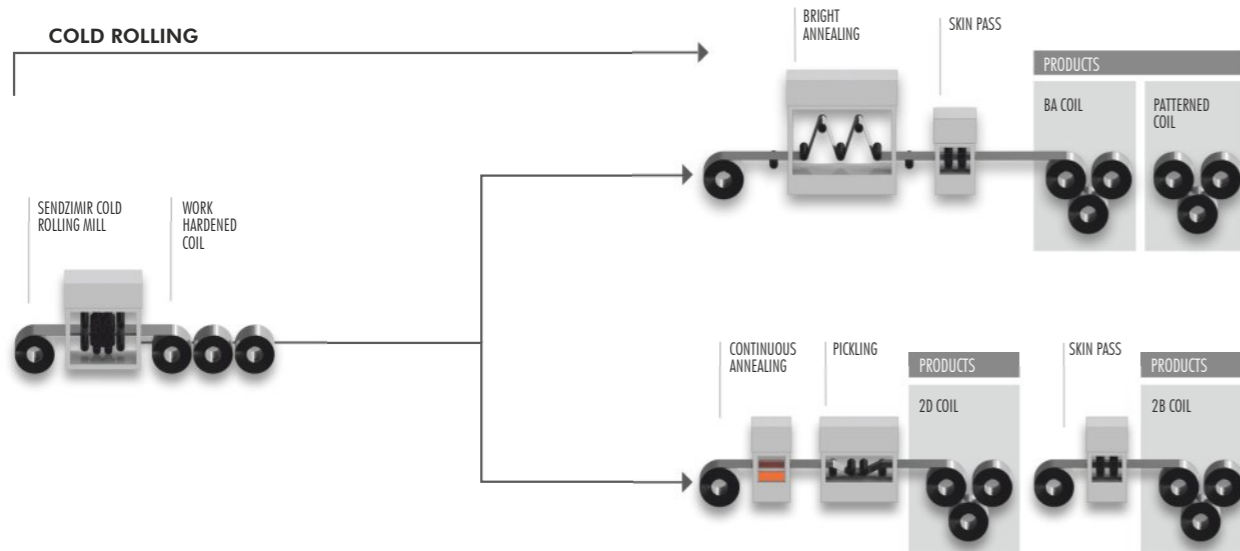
COLD ROLLING

SENDZIMIR COLD ROLLING MILL

WORK HARDENED COIL

BRIGHT ANNEALING

SKIN PASS

PRODUCTS

BA COIL

PATTERNED COIL

CONTINUOUS ANNEALING

PICKLING

PRODUCTS

2D COIL

SKIN PASS

PRODUCTS

2B COIL